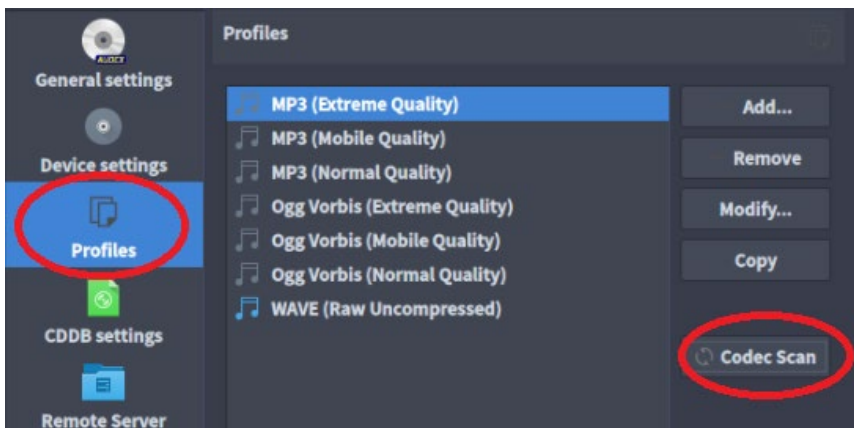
AUDIO

General settings

Device settings

Profiles

CDDB settings

Remote Server

Profiles

MP3 (Extreme Quality)
MP3 (Mobile Quality)
MP3 (Normal Quality)
Ogg Vorbis (Extreme Quality)
Ogg Vorbis (Mobile Quality)
Ogg Vorbis (Normal Quality)
WAVE (Raw Uncompressed)

Add...

Remove

Modify...

Copy

Codec Scan